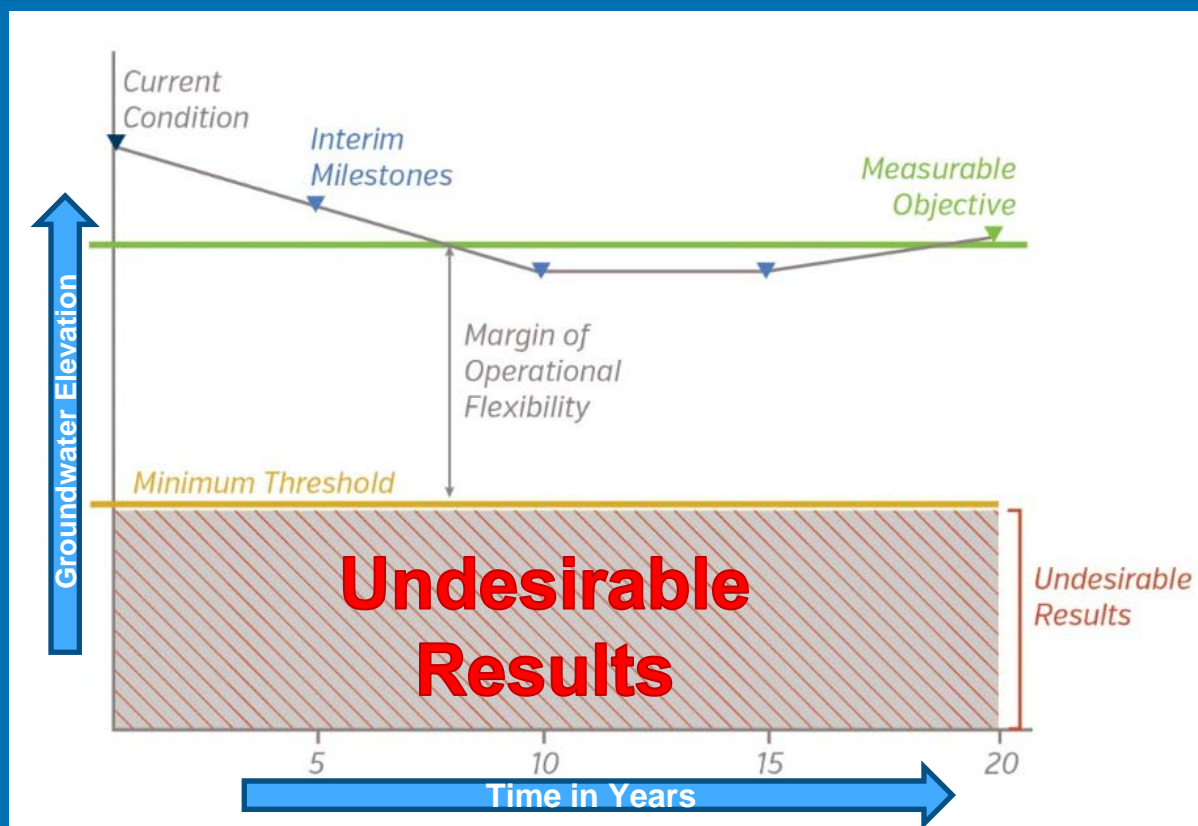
Current Condition

Interim Milestones

Measurable Objective

Groundwater Elevation

Margin of Operational Flexibility

Minimum Threshold

Undesirable Results

Undesirable Results

5

10

15

20

Time in Years